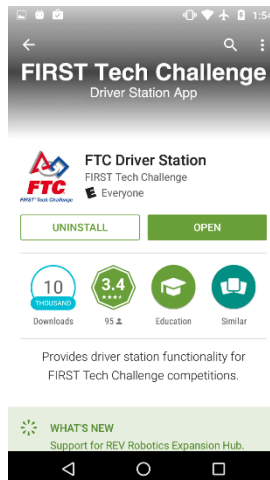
1:5

FIRST Tech Challenge
Driver Station App

FTC
FIRST Tech Challenge

FTC Driver Station
FIRST Tech Challenge
E Everyone

UNINSTALL
OPEN

10
THOUSAND
Downloads

3.4
95

Education

Similar

Provides driver station functionality for FIRST Tech Challenge competitions.

WHAT'S NEW
Support for REV Robotics Expansion Hub.